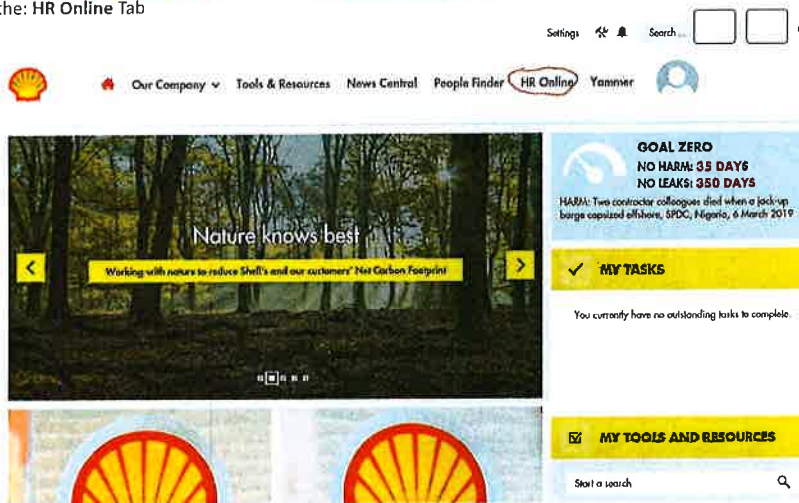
the: **HR Online** Tab

Settings Search...

Our Company Tools & Resources News Central People Finder HR Online Yammer

Nature knows best

Working with nature to reduce Shell's and our customers' Net Carbon Footprint

GOAL ZERO
NO HARM: 35 DAYS
NO LEAKS: 350 DAYS
HARM: Two contractor colleagues died when a jack-up barge capsized offshore, SPDC, Nigeria, 6 March 2019

MY TASKS

You currently have no outstanding tasks to complete.

MY TOOLS AND RESOURCES

Start a search